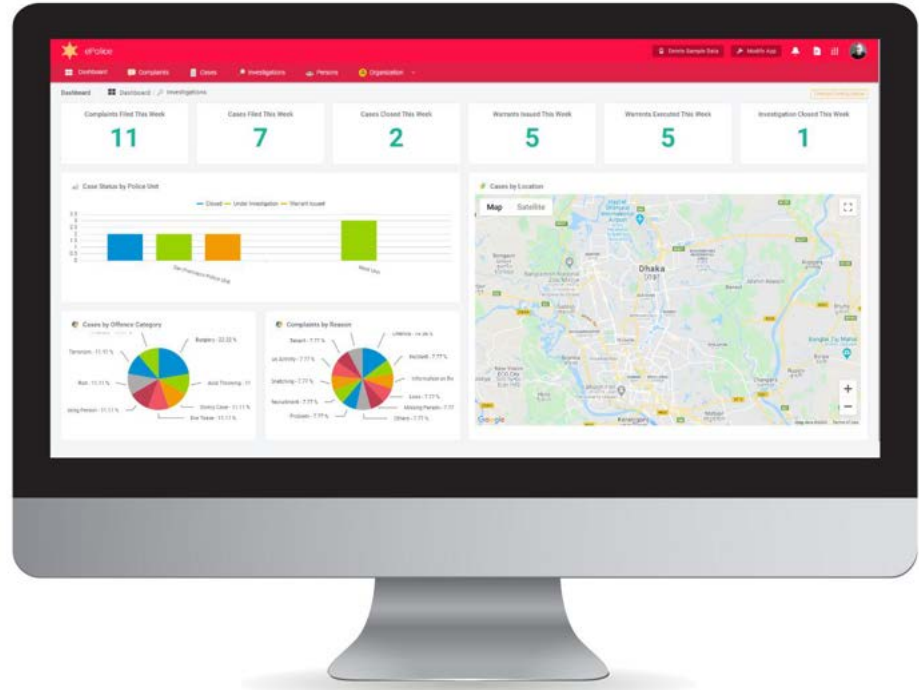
ePolice

Delete Sample Data  Modify App

Dashboard  Complaints  Cases  Investigations  Persons  Organization

Dashboard  Dashboard / Investigations

Complaints Filed This Week
11

Cases Filed This Week
7

Cases Closed This Week
2

Warrants Issued This Week
5

Warrants Executed This Week
5

Investigation Closed This Week
1

Case Status by Police Unit

Closed  Under Investigation  Warrant Issued

3.5
3
2.5
2
1.5
1
0.5
0

San Francisco Police Unit

West Unit

Cases by Location

Map  Satellite

Dhaka

Google

Cases by Offence Category

Burglary - 22.22 %
Terrorism - 11.11 %
Riot - 11.11 %
Acid Throwing - 11
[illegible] Person - 11.11 %
Dowry Case - 11.11 %
Eve Teaser - 11.11 %

Complaints by Reason

Threat - 7.77 %
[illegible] Activity - 7.77 %
Snatching - 7.77 %
Recruitment - 7.77 %
Problem - 7.77 %
Accident - 7.77 %
Information on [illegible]
Loss - 7.77 %
Missing Person - 7.77
Others - 7.77 %